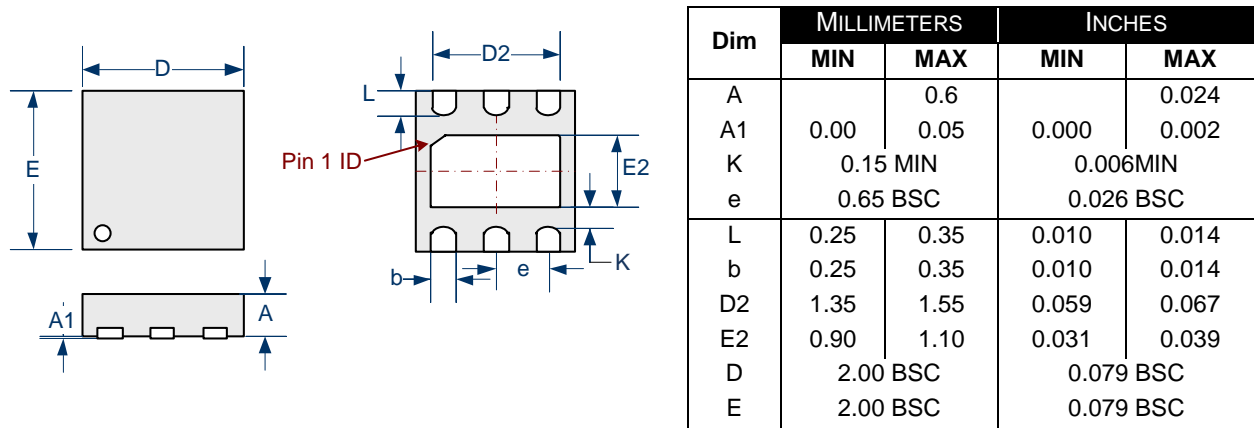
D

E

A1

A

D2

L

Pin 1 ID

E2

b

e

K

| Dim | MILLIMETERS MIN | MILLIMETERS MAX | INCHES MIN | INCHES MAX |
|---|---|---|---|---|
| A | | 0.6 | | 0.024 |
| A1 | 0.00 | 0.05 | 0.000 | 0.002 |
| K | 0.15 MIN | | 0.006MIN | |
| e | 0.65 BSC | | 0.026 BSC | |
| L | 0.25 | 0.35 | 0.010 | 0.014 |
| b | 0.25 | 0.35 | 0.010 | 0.014 |
| D2 | 1.35 | 1.55 | 0.059 | 0.067 |
| E2 | 0.90 | 1.10 | 0.031 | 0.039 |
| D | 2.00 BSC | | 0.079 BSC | |
| E | 2.00 BSC | | 0.079 BSC | |